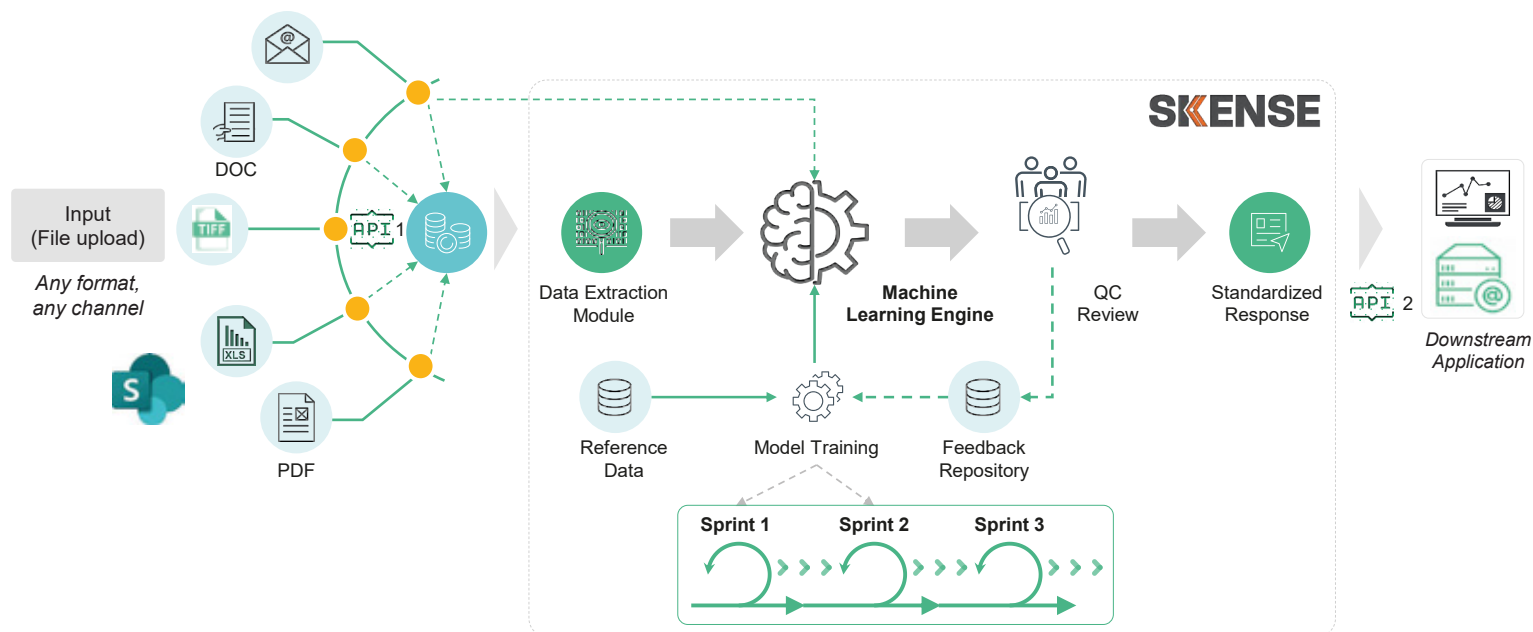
DOC

Input
(File upload)

Any format, any channel

TIFF

API 1

XLS

PDF

SKENSE

Data Extraction Module

Machine Learning Engine

QC Review

Standardized Response

API 2

Downstream Application

Reference Data

Model Training

Feedback Repository

Sprint 1

Sprint 2

Sprint 3